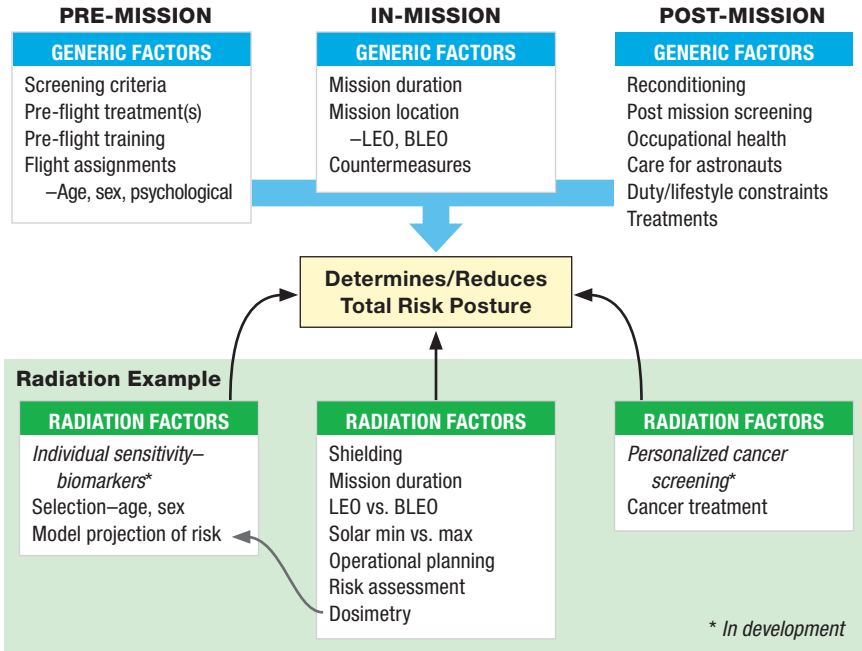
PRE-MISSION

GENERIC FACTORS

Screening criteria
Pre-flight treatment(s)
Pre-flight training
Flight assignments
–Age, sex, psychological

IN-MISSION

GENERIC FACTORS

Mission duration
Mission location
–LEO, BLEO
Countermeasures

POST-MISSION

GENERIC FACTORS

Reconditioning
Post mission screening
Occupational health
Care for astronauts
Duty/lifestyle constraints
Treatments

Determines/Reduces Total Risk Posture

Radiation Example

RADIATION FACTORS

Individual sensitivity–biomarkers*
Selection–age, sex
Model projection of risk

RADIATION FACTORS

Shielding
Mission duration
LEO vs. BLEO
Solar min vs. max
Operational planning
Risk assessment
Dosimetry

RADIATION FACTORS

Personalized cancer screening*
Cancer treatment

* In development